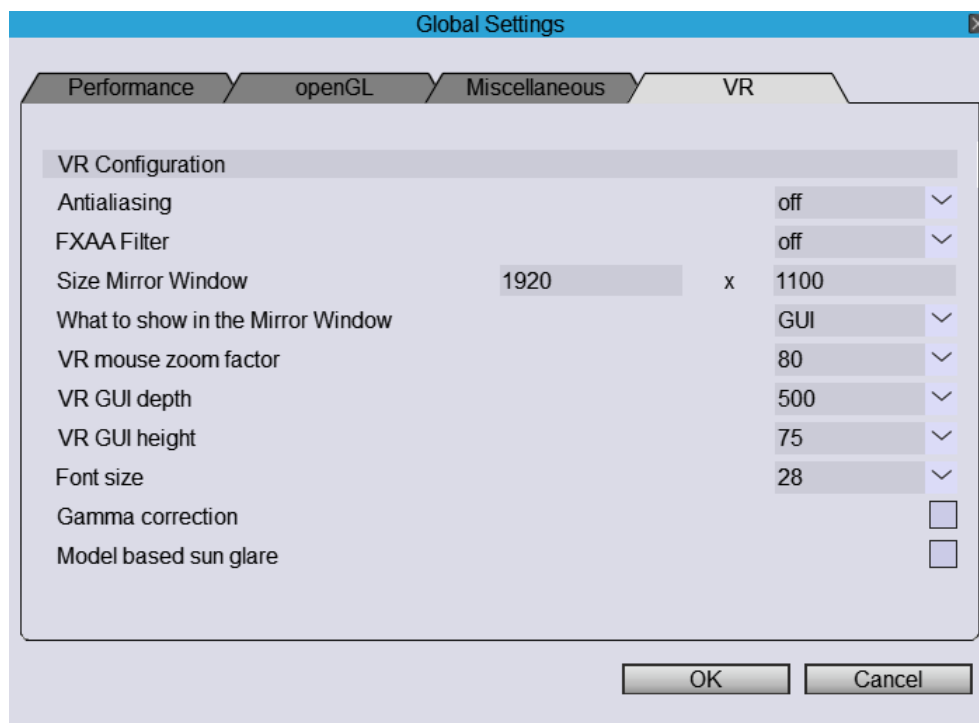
Global Settings

Performance openGL Miscellaneous VR

VR Configuration

Antialiasing off

FXAA Filter off

Size Mirror Window 1920 x 1100

What to show in the Mirror Window GUI

VR mouse zoom factor 80

VR GUI depth 500

VR GUI height 75

Font size 28

Gamma correction

Model based sun glare

OK Cancel